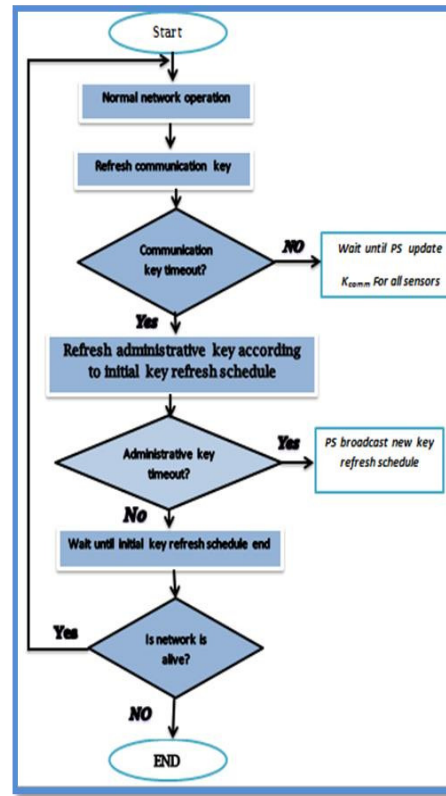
Start

Normal network operation

Refresh communication key

Communication key timeout?

NO

Wait until PS update $K_{comm}$ For all sensors

Yes

Refresh administrative key according to initial key refresh schedule

Administrative key timeout?

Yes

PS broadcast new key refresh schedule

No

Wait until initial key refresh schedule end

Yes

Is network is alive?

NO

END